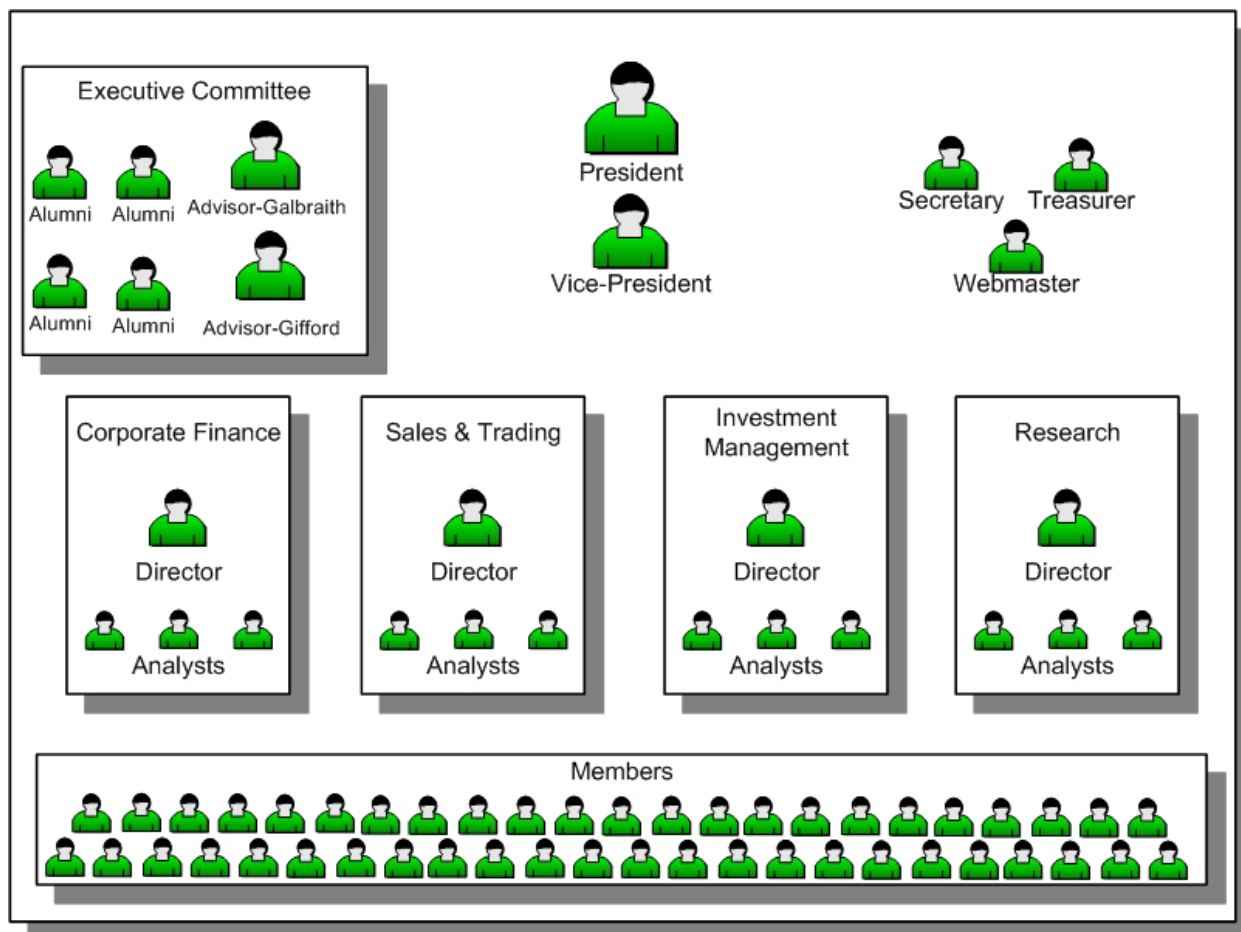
Executive Committee

Alumni
Alumni
Advisor-Galbraith

Alumni
Alumni
Advisor-Gifford

President

Vice-President

Secretary
Treasurer

Webmaster

Corporate Finance

Director

Analysts

Sales & Trading

Director

Analysts

Investment Management

Director

Analysts

Research

Director

Analysts

Members